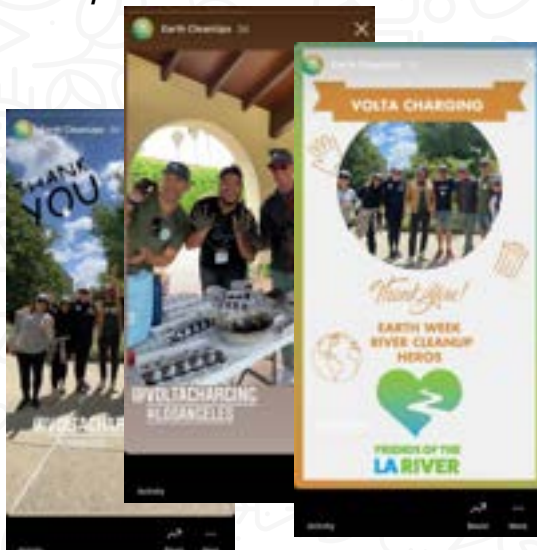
Earth Cleanups 3d

THANK YOU

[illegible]

Earth Cleanups 3d

@VOLTACHARGING #LOSANGELES

Activity

Earth Cleanups

VOLTA CHARGING

Thank You!

EARTH WEEK RIVER CLEANUP HEROS

FRIENDS OF THE LA RIVER

Activity

Boost

More